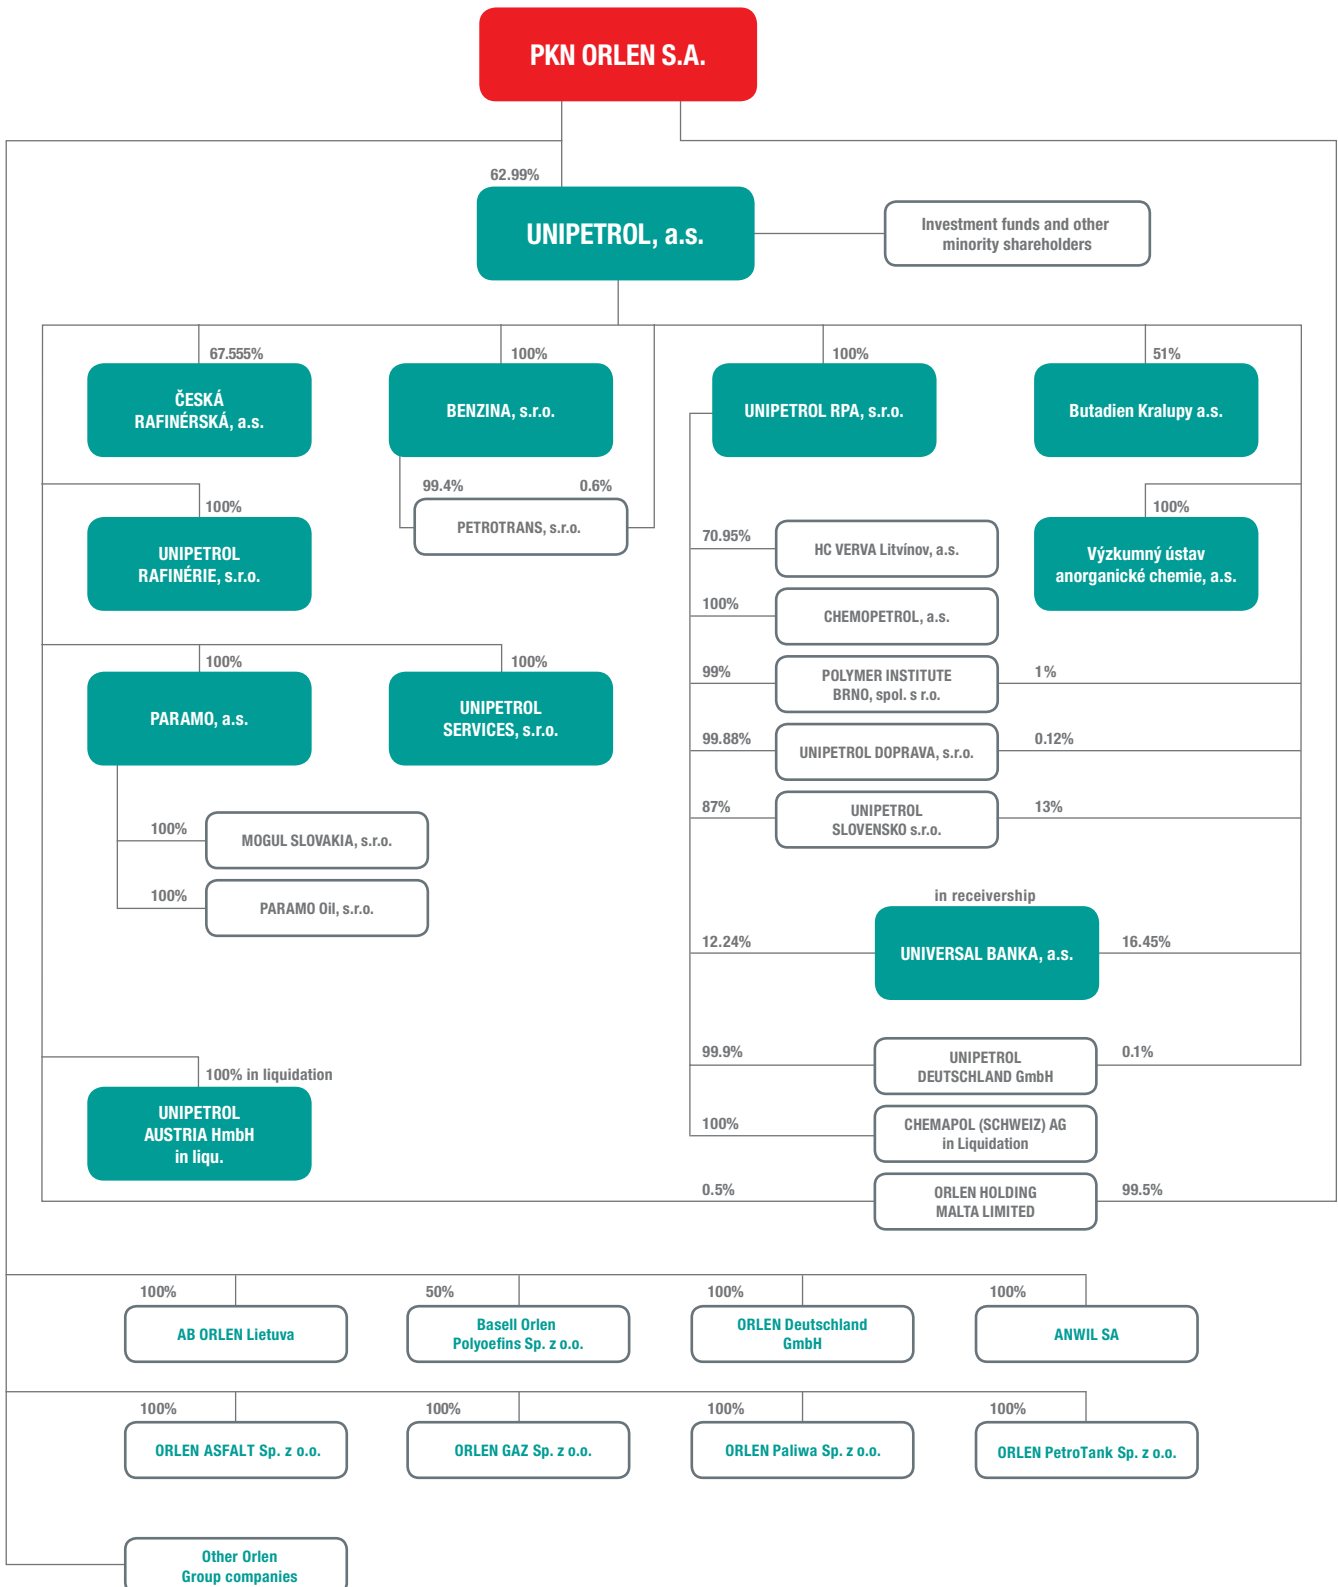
PKN ORLEN S.A.

62.99%

UNIPETROL, a.s.

Investment funds and other minority shareholders

67.555%

ČESKÁ RAFINÉRSKÁ, a.s.

100%

BENZINA, s.r.o.

100%

UNIPETROL RPA, s.r.o.

51%

Butadien Kralupy a.s.

99.4%

0.6%

PETROTRANS, s.r.o.

100%

UNIPETROL RAFINÉRIE, s.r.o.

70.95%

HC VERVA Litvínov, a.s.

100%

Výzkumný ústav anorganické chemie, a.s.

100%

CHEMOPETROL, a.s.

100%

PARAMO, a.s.

100%

UNIPETROL SERVICES, s.r.o.

99%

POLYMER INSTITUTE BRNO, spol. s r.o.

1%

99.88%

UNIPETROL DOPRAVA, s.r.o.

0.12%

87%

UNIPETROL SLOVENSKO s.r.o.

13%

100%

MOGUL SLOVAKIA, s.r.o.

100%

PARAMO Oil, s.r.o.

in receivership

12.24%

UNIVERSAL BANKA, a.s.

16.45%

99.9%

UNIPETROL DEUTSCHLAND GmbH

0.1%

100% in liquidation

UNIPETROL AUSTRIA HmbH in liqu.

100%

CHEMAPOL (SCHWEIZ) AG in Liquidation

0.5%

ORLEN HOLDING MALTA LIMITED

99.5%

100%

AB ORLEN Lietuva

50%

Basell Orlen Polyoefins Sp. z o.o.

100%

ORLEN Deutschland GmbH

100%

ANWIL SA

100%

ORLEN ASFALT Sp. z o.o.

100%

ORLEN GAZ Sp. z o.o.

100%

ORLEN Paliwa Sp. z o.o.

100%

ORLEN PetroTank Sp. z o.o.

Other Orlen Group companies